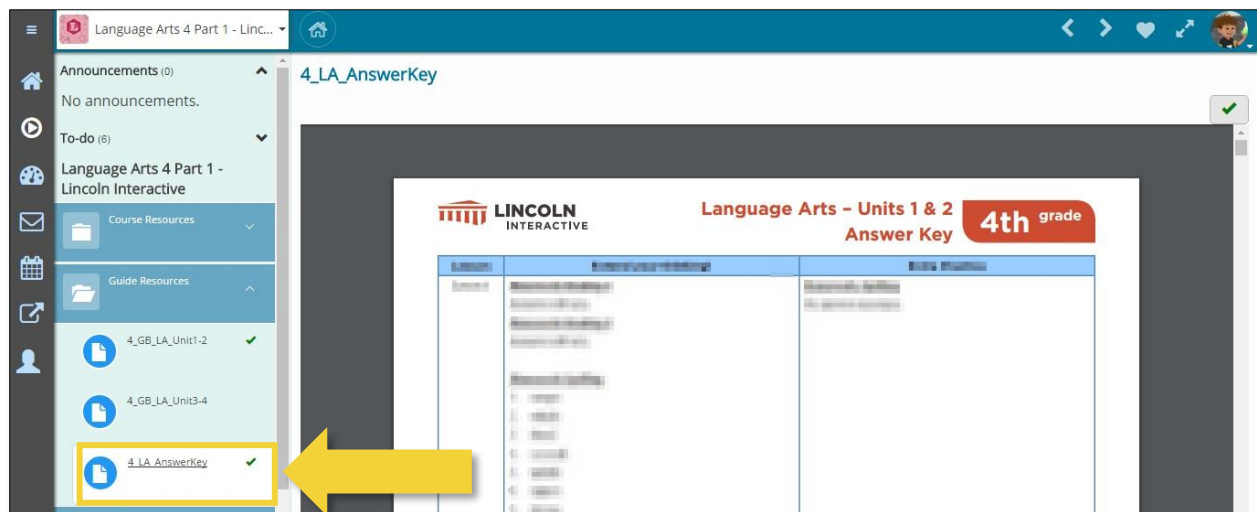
Language Arts 4 Part 1 - Linc...

Announcements (0)
No announcements.

To-do (6)

Language Arts 4 Part 1 - Lincoln Interactive

Course Resources

Guide Resources

4_GB_LA_Unit1-2

4_GB_LA_Unit3-4

4_LA_AnswerKey

4_LA_AnswerKey

LINCOLN INTERACTIVE

Language Arts – Units 1 & 2 Answer Key

4th grade

| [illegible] | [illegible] | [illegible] |
|---|---|---|
| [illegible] | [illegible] | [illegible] |